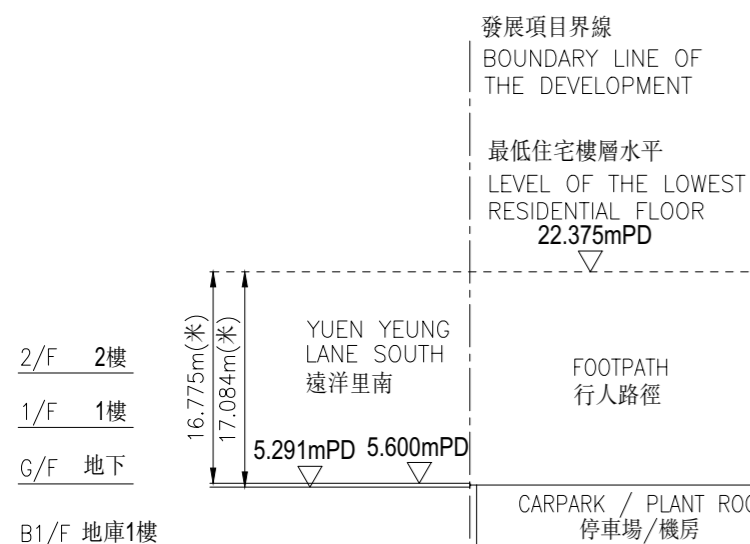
發展項目界線
BOUNDARY LINE OF THE DEVELOPMENT

最低住宅樓層水平
LEVEL OF THE LOWEST RESIDENTIAL FLOOR
22.375mPD

2/F 2樓

1/F 1樓

G/F 地下

B1/F 地庫1樓

16.775m(米)

17.084m(米)

YUEN YEUNG LANE SOUTH
遠洋里南

FOOTPATH
行人路徑

5.291mPD

5.600mPD

CARPARK / PLANT ROO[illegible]
停車場/機房